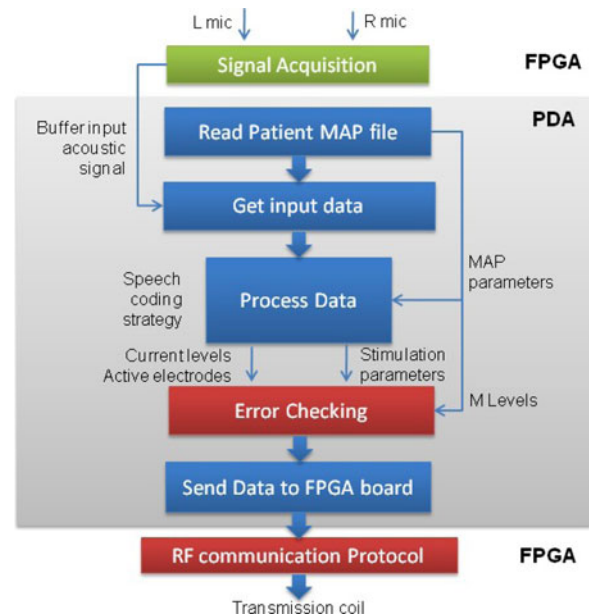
L mic

R mic

Signal Acquisition

FPGA

PDA

Buffer input acoustic signal

Read Patient MAP file

Get input data

Speech coding strategy

Process Data

MAP parameters

Current levels Active electrodes

Stimulation parameters

Error Checking

M Levels

Send Data to FPGA board

RF communication Protocol

FPGA

Transmission coil